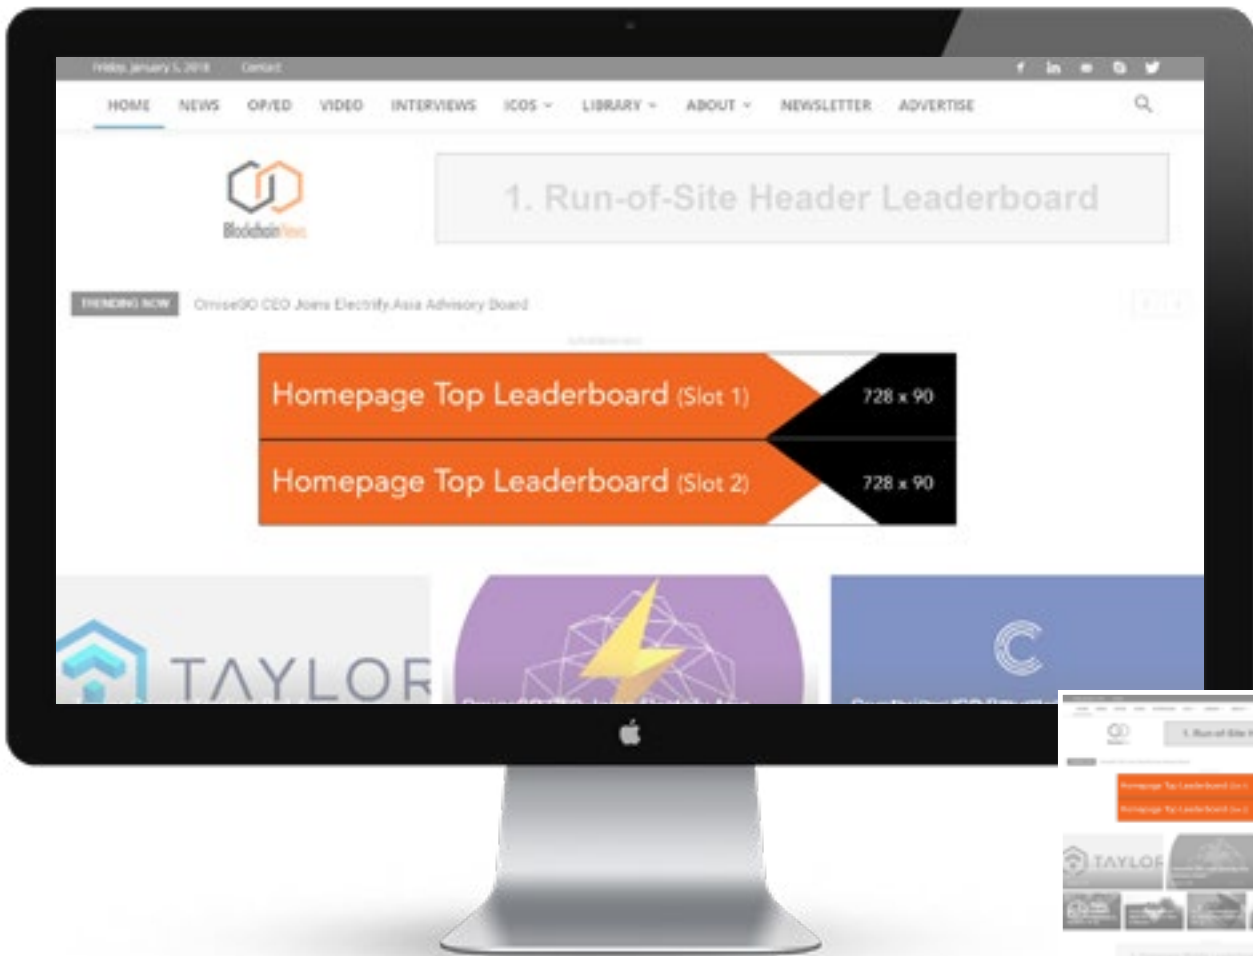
Friday, January 5, 2018 Contact

HOME NEWS OP/ED VIDEO INTERVIEWS ICOS LIBRARY ABOUT NEWSLETTER ADVERTISE

BlockchainNews

1. Run-of-Site Header Leaderboard

TRENDING NOW OmiseGO CEO Joins Electrify.Asia Advisory Board

Homepage Top Leaderboard (Slot 1) 728 x 90

Homepage Top Leaderboard (Slot 2) 728 x 90

TAYLOR

1. Run-of-Site

TAYLOR